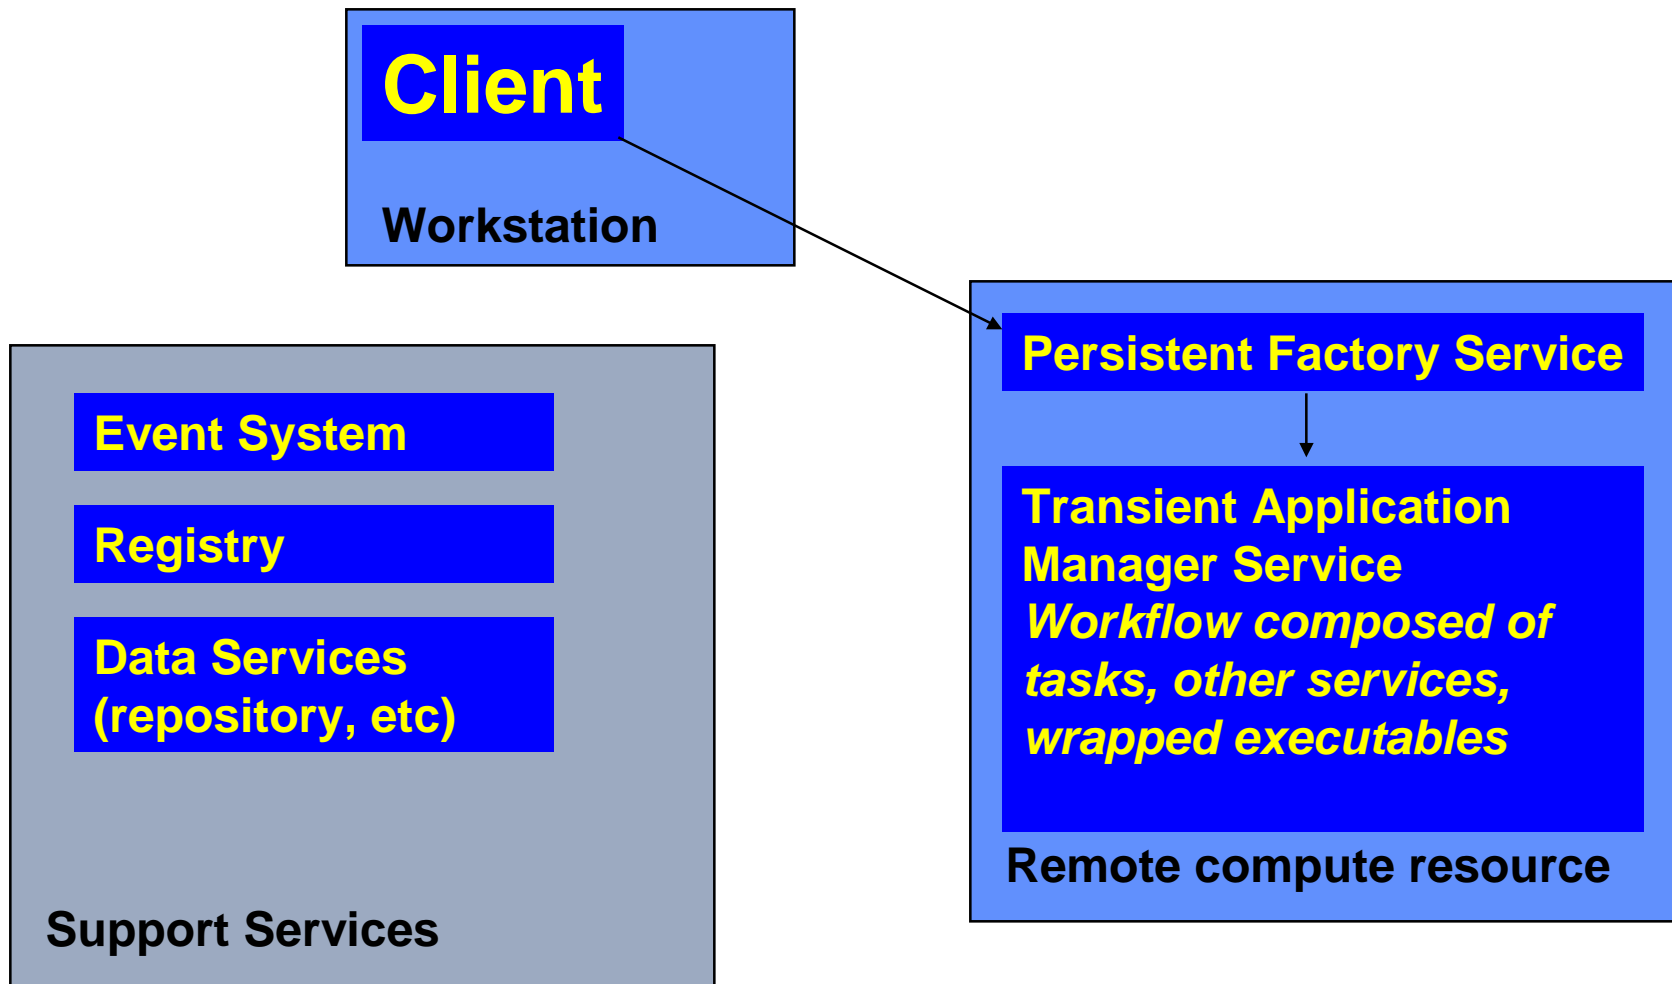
Client

Workstation

Persistent Factory Service

Transient Application Manager Service
*Workflow composed of tasks, other services, wrapped executables*

Remote compute resource

Event System

Registry

Data Services (repository, etc)

Support Services